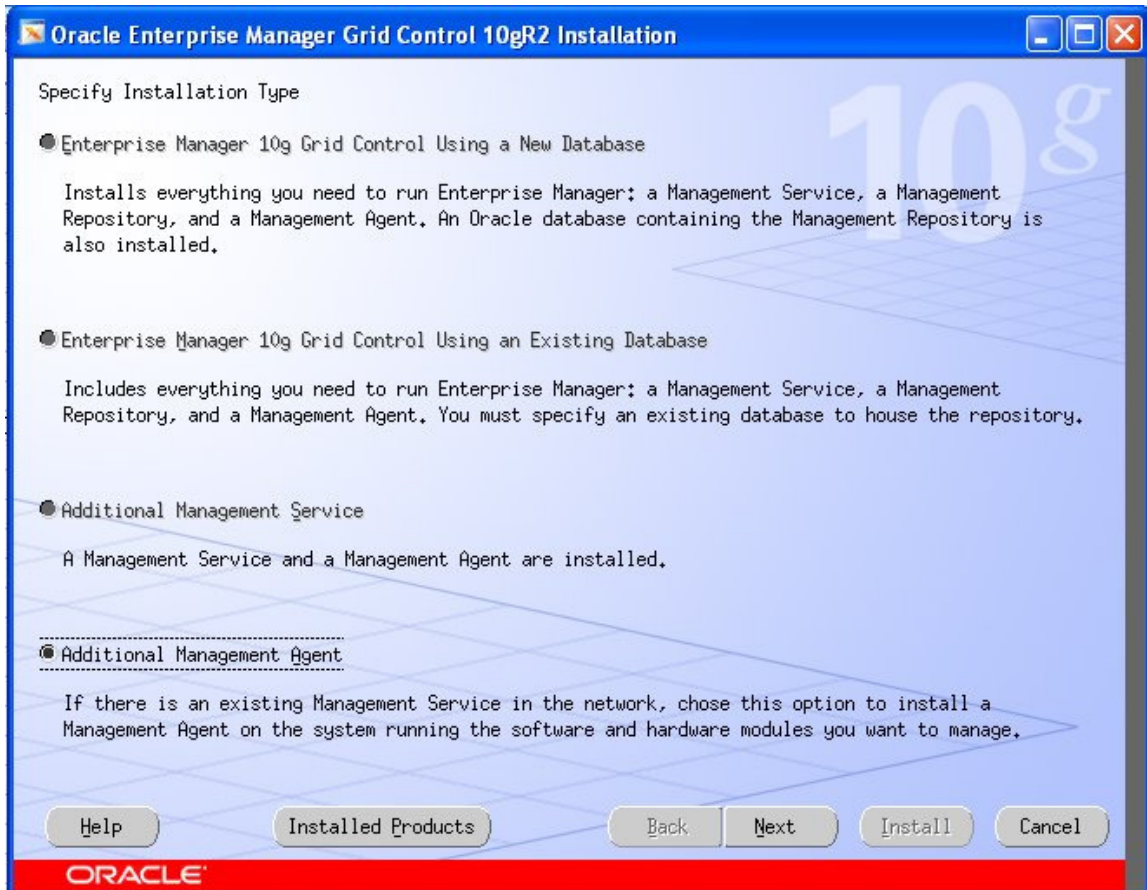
Oracle Enterprise Manager Grid Control 10gR2 Installation

Specify Installation Type

10g

Enterprise Manager 10g Grid Control Using a New Database

Installs everything you need to run Enterprise Manager: a Management Service, a Management Repository, and a Management Agent. An Oracle database containing the Management Repository is also installed.

Enterprise Manager 10g Grid Control Using an Existing Database

Includes everything you need to run Enterprise Manager: a Management Service, a Management Repository, and a Management Agent. You must specify an existing database to house the repository.

Additional Management Service

A Management Service and a Management Agent are installed.

Additional Management Agent

If there is an existing Management Service in the network, chose this option to install a Management Agent on the system running the software and hardware modules you want to manage.

Help Installed Products Back Next Install Cancel

ORACLE